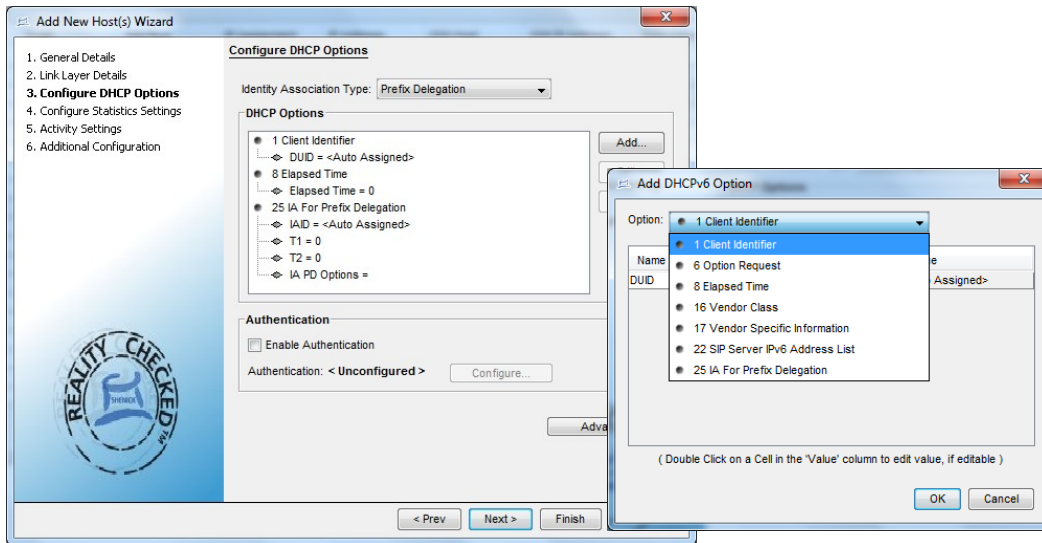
Add New Host(s) Wizard

1. General Details
2. Link Layer Details
3. Configure DHCP Options
4. Configure Statistics Settings
5. Activity Settings
6. Additional Configuration

REALITY CHECKED TM
SHENICK

Configure DHCP Options

Identity Association Type: Prefix Delegation

DHCP Options

1 Client Identifier
DUID = <Auto Assigned>
8 Elapsed Time
Elapsed Time = 0
25 IA For Prefix Delegation
IAID = <Auto Assigned>
T1 = 0
T2 = 0
IA PD Options =

Add...

Authentication

Enable Authentication

Authentication: < Unconfigured >

Configure...

Adva

< Prev

Next >

Finish

Add DHCPv6 Option

Option: 1 Client Identifier

1 Client Identifier
6 Option Request
8 Elapsed Time
16 Vendor Class
17 Vendor Specific Information
22 SIP Server IPv6 Address List
25 IA For Prefix Delegation

Name
e
DUID
Assigned>

( Double Click on a Cell in the 'Value' column to edit value, if editable )

OK

Cancel